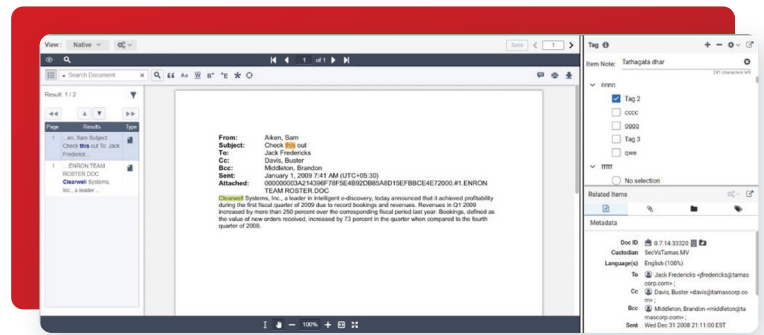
View: Native

Save 1

of 1

Search Document

Result: 1 / 2

Page Results Type

1 ...am, Sam Subject: Check this out To: Jack Fredericks

1 ...ENRON TEAM ROSTER.DOC Clearwell Systems, Inc., a leader ...

From: Aiken, Sam
Subject: Check this out
To: Jack Fredericks
Cc: Davis, Buster
Bcc: Middleton, Brandon
Sent: January 1, 2009 7:41 AM (UTC+05:30)
Attached: 000000003A214396F78F5E4B92DB85A8D15EFBBCE4E72000.#1.ENRON TEAM ROSTER.DOC

Clearwell Systems, Inc., a leader in intelligent e-discovery, today announced that it achieved profitability during the first fiscal quarter of 2009 due to record bookings and revenues. Revenues in Q1 2009 increased by more than 250 percent over the corresponding fiscal period last year. Bookings, defined as the value of new orders received, increased by 73 percent in the quarter when compared to the fourth quarter of 2008.

100%

Tag

Item Note: Tathagata dhar

241 characters left

gggg

Tag 2

cccc

gggg

Tag 3

qwe

ffffff

No selection

Related Items

Metadata

Doc ID 0.7.14.33320

Custodian SecVsTamas.MV

Language(s) English (100%)

To Jack Fredericks <jfredericks@tamascorp.com>

Cc Davis, Buster <davis@tamascorp.com>

Bcc Middleton, Brandon <middleton@tamascorp.com>

Sent Wed Dec 31 2008 21:11:00 EST